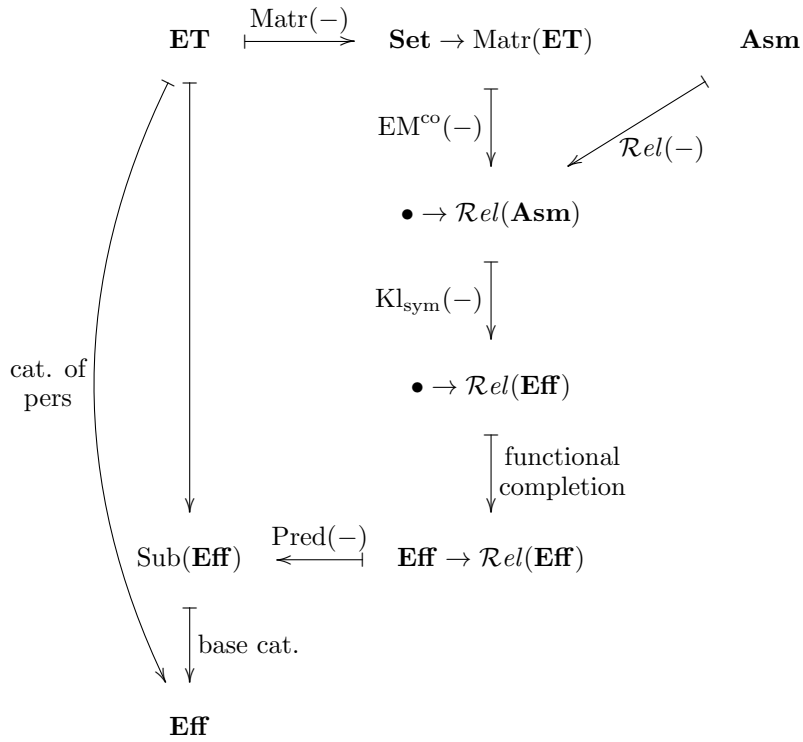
$\mathbf{ET}$ $\xmapsto{\text{Matr}(-)}$ $\mathbf{Set} \to \text{Matr}(\mathbf{ET})$ $\mathbf{Asm}$

$\text{EM}^{\text{co}}(-)$

$\mathcal{R}el(-)$

$\bullet \to \mathcal{R}el(\mathbf{Asm})$

$\text{Kl}_{\text{sym}}(-)$

cat. of pers

$\bullet \to \mathcal{R}el(\mathbf{Eff})$

functional completion

$\text{Sub}(\mathbf{Eff})$ $\xleftarrow{\text{Pred}(-)}$ $\mathbf{Eff} \to \mathcal{R}el(\mathbf{Eff})$

base cat.

$\mathbf{Eff}$